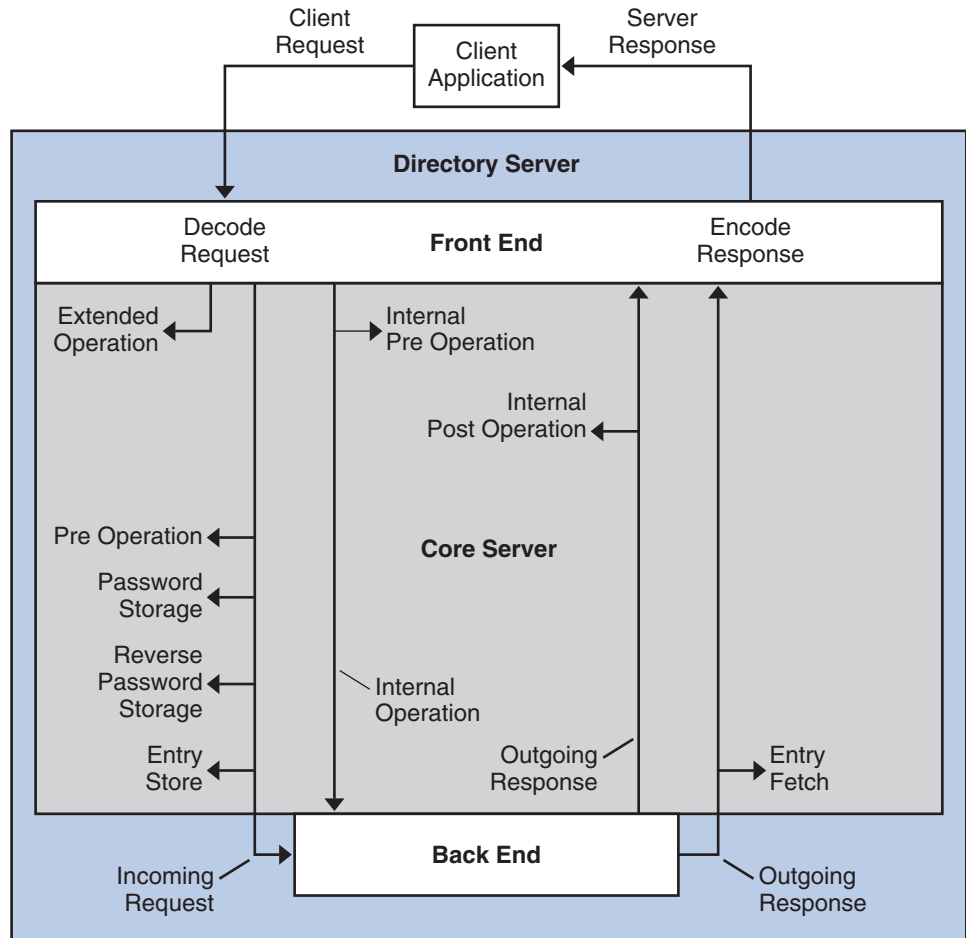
Client Request

Client Application

Server Response

Directory Server

Decode Request

Front End

Encode Response

Extended Operation

Internal Pre Operation

Internal Post Operation

Pre Operation

Core Server

Password Storage

Reverse Password Storage

Internal Operation

Entry Store

Outgoing Response

Entry Fetch

Back End

Incoming Request

Outgoing Response